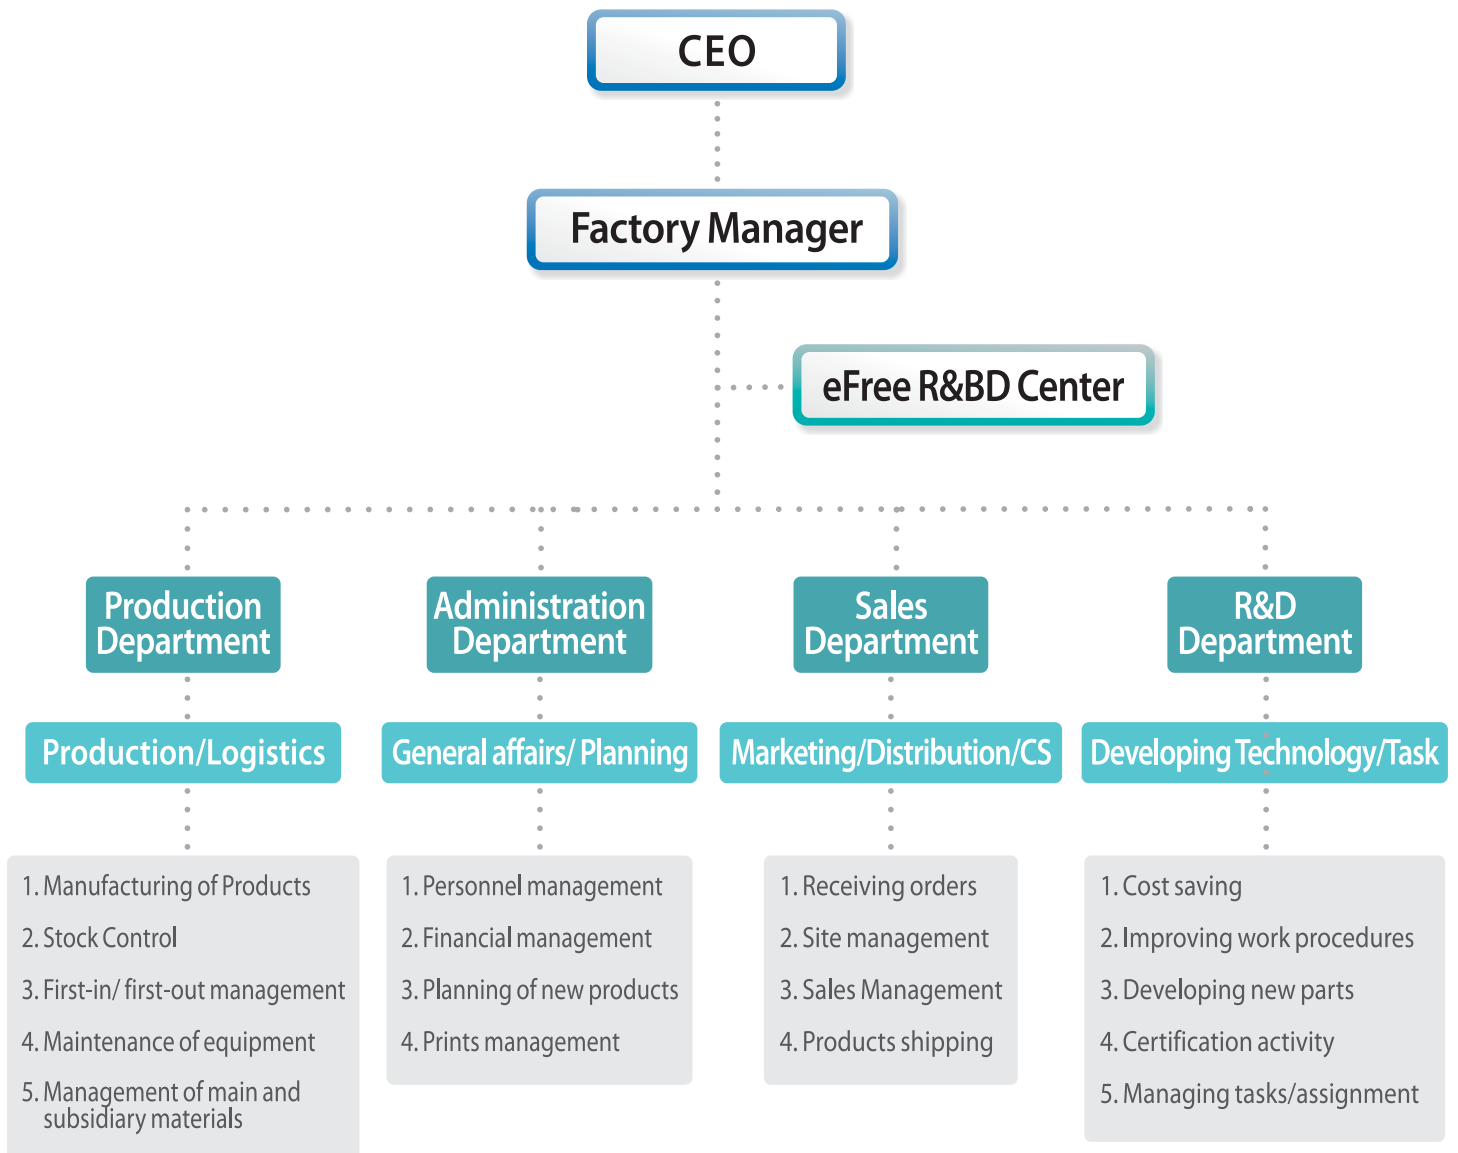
CEO

Factory Manager

eFree R&BD Center

Production Department

Production/Logistics

1. Manufacturing of Products
2. Stock Control
3. First-in/ first-out management
4. Maintenance of equipment
5. Management of main and subsidiary materials

Administration Department

General affairs/ Planning

1. Personnel management
2. Financial management
3. Planning of new products
4. Prints management

Sales Department

Marketing/Distribution/CS

1. Receiving orders
2. Site management
3. Sales Management
4. Products shipping

R&D Department

Developing Technology/Task

1. Cost saving
2. Improving work procedures
3. Developing new parts
4. Certification activity
5. Managing tasks/assignment